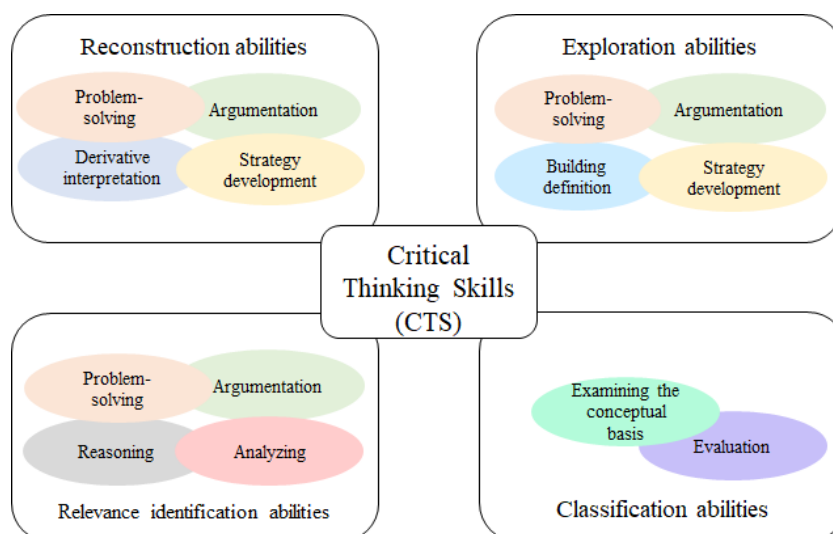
Reconstruction abilities

Problem-solving

Argumentation

Derivative interpretation

Strategy development

Exploration abilities

Problem-solving

Argumentation

Building definition

Strategy development

Critical Thinking Skills (CTS)

Problem-solving

Argumentation

Reasoning

Analyzing

Relevance identification abilities

Examining the conceptual basis

Evaluation

Classification abilities